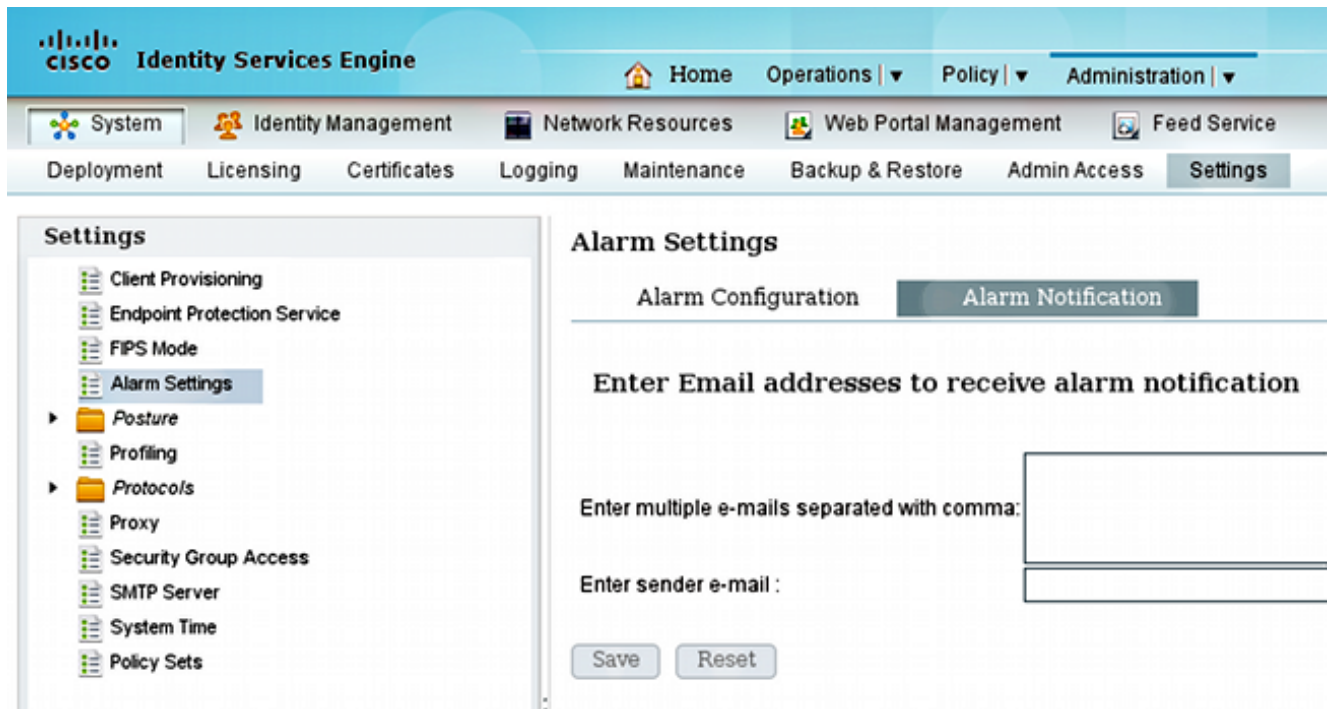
cisco Identity Services Engine

Home Operations | ▾ Policy | ▾ Administration | ▾

System Identity Management Network Resources Web Portal Management Feed Service

Deployment Licensing Certificates Logging Maintenance Backup & Restore Admin Access Settings

Settings

Client Provisioning
Endpoint Protection Service
FIPS Mode
Alarm Settings
Posture
Profiling
Protocols
Proxy
Security Group Access
SMTP Server
System Time
Policy Sets

Alarm Settings

Alarm Configuration Alarm Notification

Enter Email addresses to receive alarm notification

Enter multiple e-mails separated with comma:

Enter sender e-mail :

Save Reset